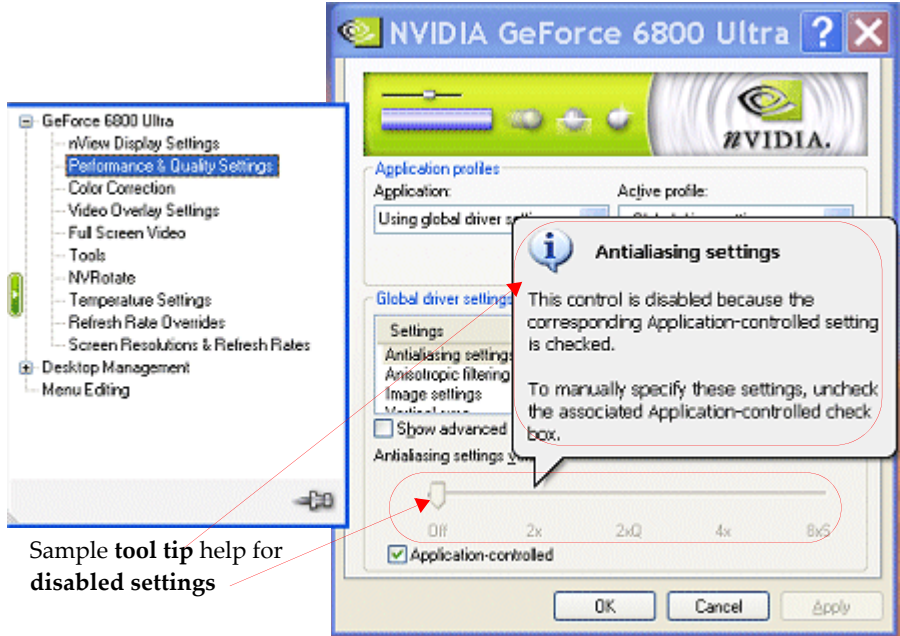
NVIDIA GeForce 6800 Ultra

GeForce 6800 Ultra
nView Display Settings
Performance & Quality Settings
Color Correction
Video Overlay Settings
Full Screen Video
Tools
NVRotate
Temperature Settings
Refresh Rate Overrides
Screen Resolutions & Refresh Rates
Desktop Management
Menu Editing

NVIDIA.

Application profiles
Application:
Using global driver sett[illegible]
Active profile:
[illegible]

Global driver settings
Settings
Antialiasing settings
Anisotropic filtering
Image settings
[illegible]
Show advanced
Antialiasing settings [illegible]

Antialiasing settings

This control is disabled because the corresponding Application-controlled setting is checked.

To manually specify these settings, uncheck the associated Application-controlled check box.

Off 2x 2xQ 4x 8xS
Application-controlled

OK Cancel Apply

Sample **tool tip** help for **disabled settings**